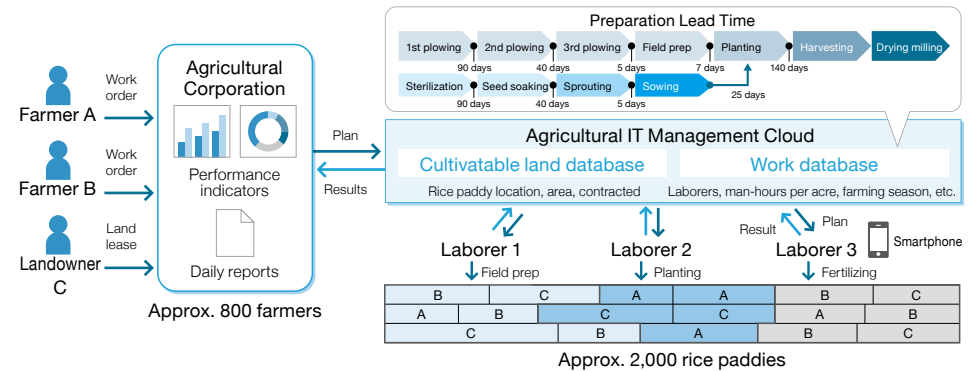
Preparation Lead Time

1st plowing
90 days
2nd plowing
40 days
3rd plowing
5 days
Field prep
7 days
Planting
140 days
Harvesting
Drying milling

Sterilization
90 days
Seed soaking
40 days
Sprouting
5 days
Sowing
25 days

Farmer A
Work order
Farmer B
Work order
Landowner C
Land lease

Agricultural Corporation
Performance indicators
Daily reports
Approx. 800 farmers

Plan
Results

Agricultural IT Management Cloud
Cultivatable land database
Rice paddy location, area, contracted
Work database
Laborers, man-hours per acre, farming season, etc.

Result
Plan
Smartphone

Laborer 1
Field prep
Laborer 2
Planting
Laborer 3
Fertilizing

| B | C | A | A | B | C |
|---|---|---|---|---|---|
| A | B | C | C | A | B |
| C | B | A | B | C | |

Approx. 2,000 rice paddies